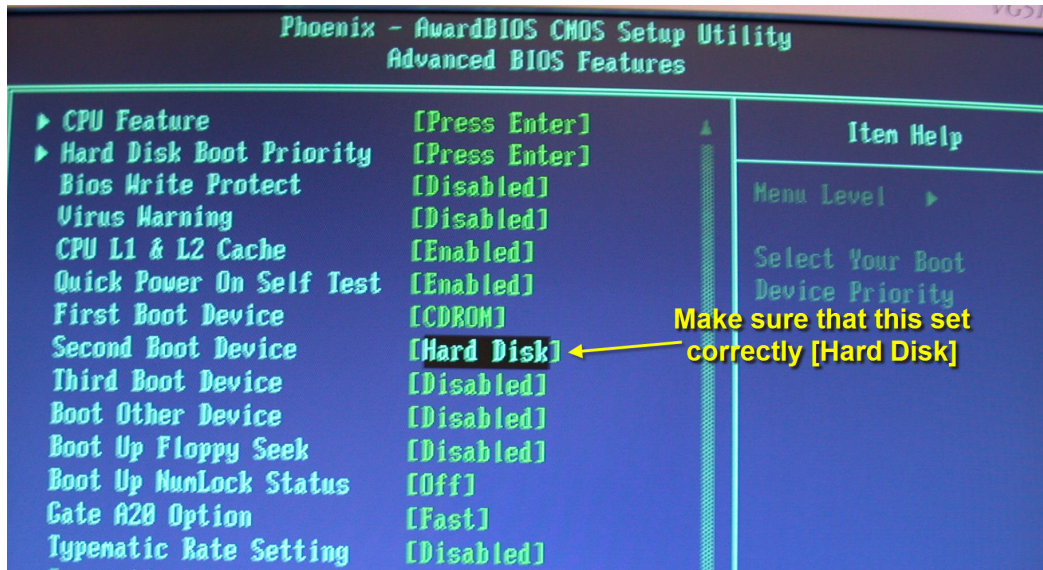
Phoenix - AwardBIOS CMOS Setup Utility
Advanced BIOS Features

▸ CPU Feature [Press Enter]
▸ Hard Disk Boot Priority [Press Enter]
Bios Write Protect [Disabled]
Virus Warning [Disabled]
CPU L1 & L2 Cache [Enabled]
Quick Power On Self Test [Enabled]
First Boot Device [CDROM]
Second Boot Device [Hard Disk]
Third Boot Device [Disabled]
Boot Other Device [Disabled]
Boot Up Floppy Seek [Disabled]
Boot Up NumLock Status [Off]
Gate A20 Option [Fast]
Typematic Rate Setting [Disabled]

Item Help

Menu Level ▸

Select Your Boot Device Priority

Make sure that this set correctly [Hard Disk]